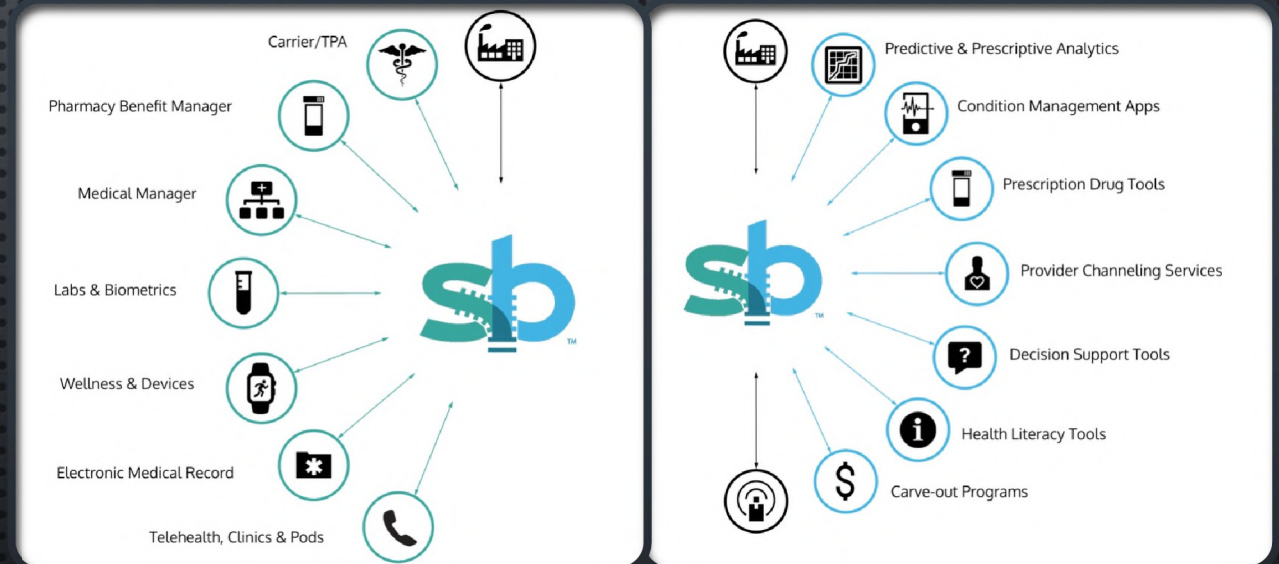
Carrier/TPA

Pharmacy Benefit Manager

Medical Manager

Labs & Biometrics

Wellness & Devices

Electronic Medical Record

Telehealth, Clinics & Pods

sb™

Predictive & Prescriptive Analytics

Condition Management Apps

Prescription Drug Tools

Provider Channeling Services

Decision Support Tools

Health Literacy Tools

Carve-out Programs

sb™